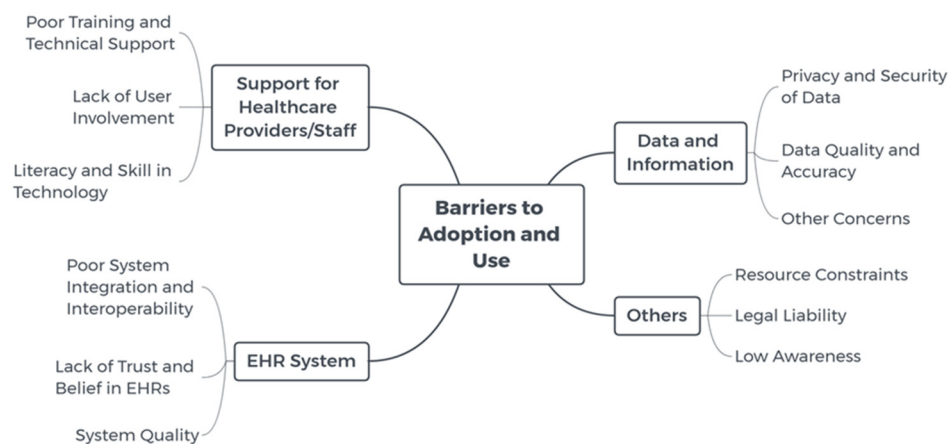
Poor Training and Technical Support

Lack of User Involvement

Literacy and Skill in Technology

Support for Healthcare Providers/Staff

Privacy and Security of Data

Data Quality and Accuracy

Other Concerns

Data and Information

Barriers to Adoption and Use

Poor System Integration and Interoperability

Lack of Trust and Belief in EHRs

System Quality

EHR System

Others

Resource Constraints

Legal Liability

Low Awareness